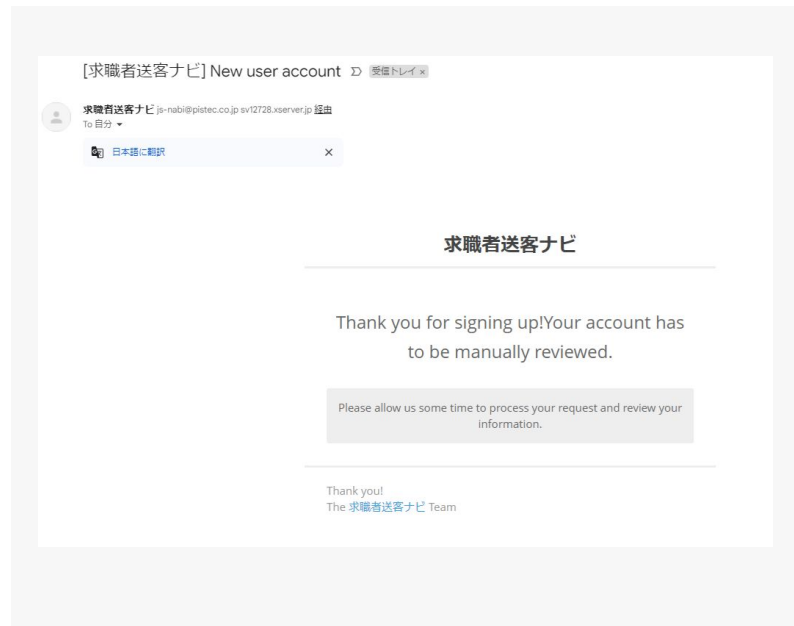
[求職者送客ナビ] New user account 受信トレイ ×

求職者送客ナビ js-nabi@pistec.co.jp sv12728.xserver.jp 経由
To 自分

日本語に翻訳 ×

求職者送客ナビ

Thank you for signing up!Your account has to be manually reviewed.

Please allow us some time to process your request and review your information.

Thank you!
The 求職者送客ナビ Team